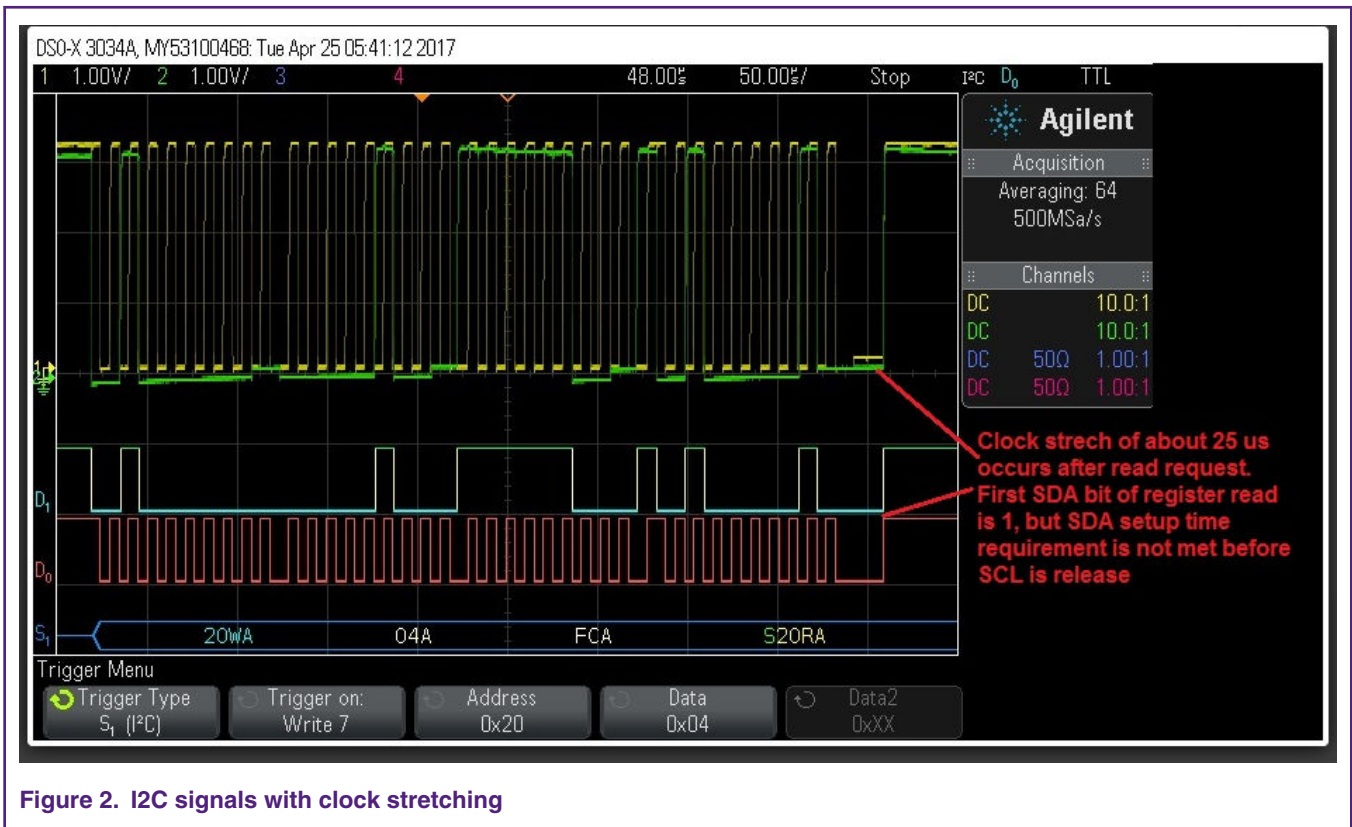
DSO-X 3034A, MY53100468: Tue Apr 25 05:41:12 2017

1 1.00V/ 2 1.00V/ 3 4 48.00ᵘs 50.00ᵘs/ Stop I²C D₀ TTL

Agilent

Acquisition
Averaging: 64
500MSa/s

Channels
| DC | | 10.0:1 |
|---|---|---|
| DC | | 10.0:1 |
| DC | 50Ω | 1.00:1 |
| DC | 50Ω | 1.00:1 |

Clock strech of about 25 us occurs after read request. First SDA bit of register read is 1, but SDA setup time requirement is not met before SCL is release

D₁
D₀
S₁ 20WA 04A FCA S20RA

Trigger Menu
Trigger Type S₁ (I²C)
Trigger on: Write 7
Address 0x20
Data 0x04
Data2 0xXX

Figure 2. I2C signals with clock stretching